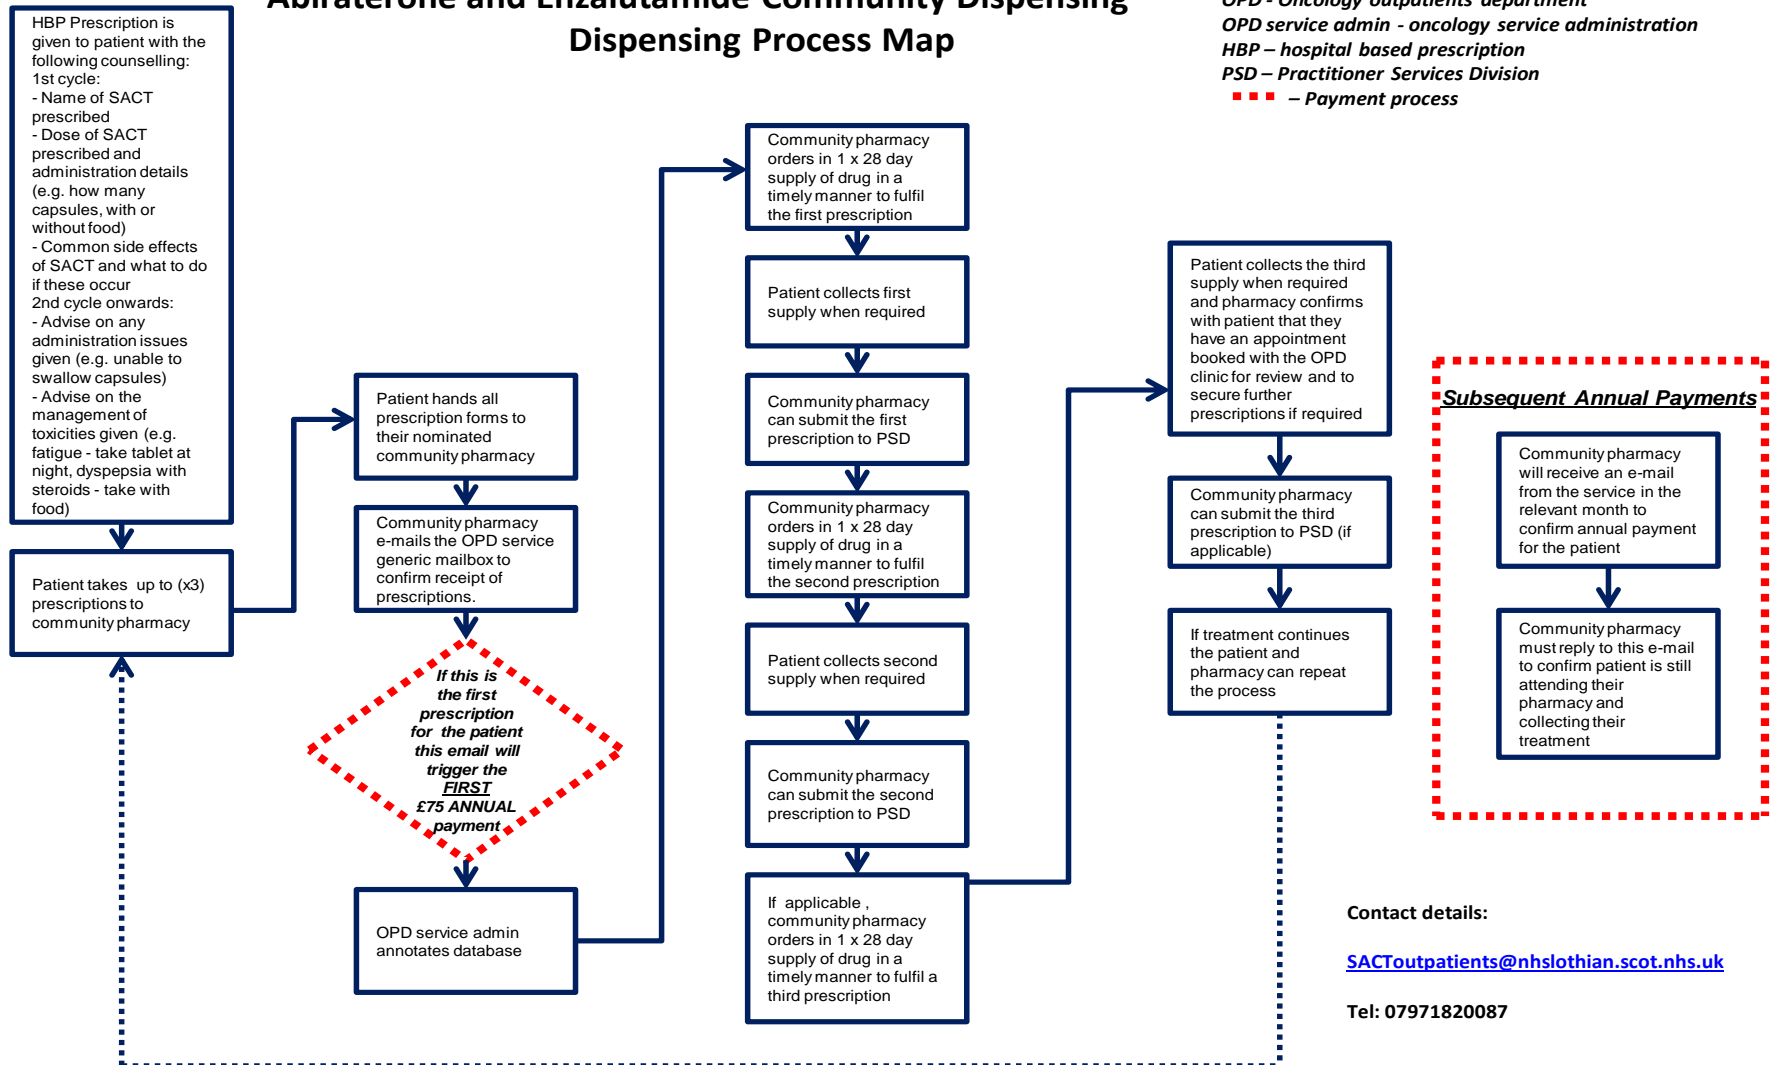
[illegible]

Dispensing Process Map

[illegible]
OPD service admin - oncology service administration
HBP – hospital based prescription
PSD – Practitioner Services Division
– Payment process

HBP Prescription is given to patient with the following counselling:
1st cycle:
- Name of SACT prescribed
- Dose of SACT prescribed and administration details (e.g. how many capsules, with or without food)
- Common side effects of SACT and what to do if these occur
2nd cycle onwards:
- Advise on any administration issues given (e.g. unable to swallow capsules)
- Advise on the management of toxicities given (e.g. fatigue - take tablet at night, dyspepsia with steroids - take with food)

Patient takes up to (x3) prescriptions to community pharmacy

Patient hands all prescription forms to their nominated community pharmacy

Community pharmacy e-mails the OPD service generic mailbox to confirm receipt of prescriptions.

If this is the first prescription for the patient this email will trigger the FIRST £75 ANNUAL payment

OPD service admin annotates database

Community pharmacy orders in 1 x 28 day supply of drug in a timely manner to fulfil the first prescription

Patient collects first supply when required

Community pharmacy can submit the first prescription to PSD

Community pharmacy orders in 1 x 28 day supply of drug in a timely manner to fulfil the second prescription

Patient collects second supply when required

Community pharmacy can submit the second prescription to PSD

If applicable , community pharmacy orders in 1 x 28 day supply of drug in a timely manner to fulfil a third prescription

Patient collects the third supply when required and pharmacy confirms with patient that they have an appointment booked with the OPD clinic for review and to secure further prescriptions if required

Community pharmacy can submit the third prescription to PSD (if applicable)

If treatment continues the patient and pharmacy can repeat the process

Subsequent Annual Payments

Community pharmacy will receive an e-mail from the service in the relevant month to confirm annual payment for the patient

Community pharmacy must reply to this e-mail to confirm patient is still attending their pharmacy and collecting their treatment

Contact details:

SACToutpatients@nhslothian.scot.nhs.uk

Tel: 07971820087